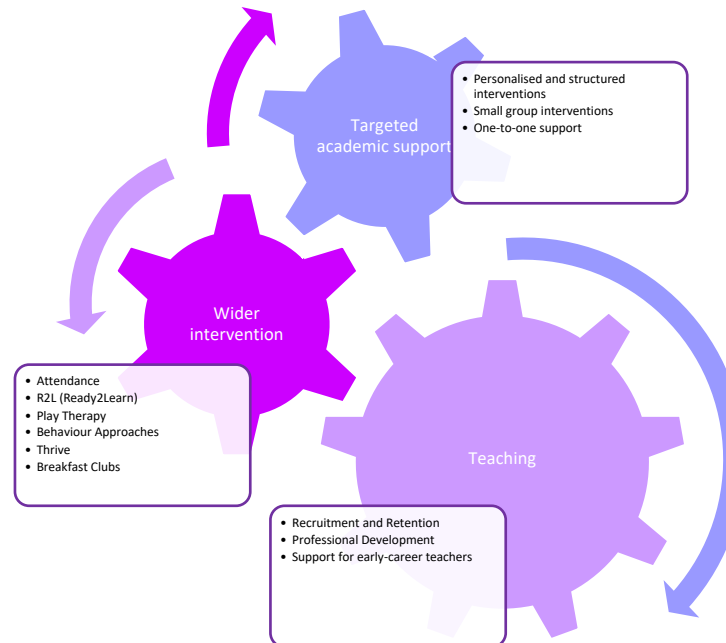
Targeted academic support

• Personalised and structured interventions
• Small group interventions
• One-to-one support

Wider intervention

• Attendance
• R2L (Ready2Learn)
• Play Therapy
• Behaviour Approaches
• Thrive
• Breakfast Clubs

Teaching

• Recruitment and Retention
• Professional Development
• Support for early-career teachers